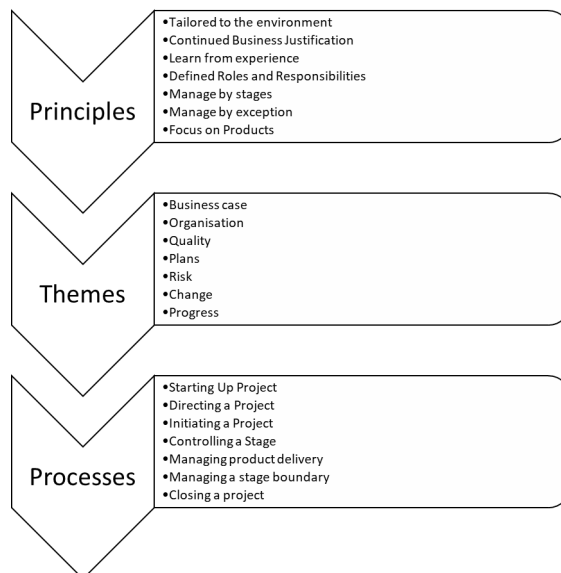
Principles

•Tailored to the environment
•Continued Business Justification
•Learn from experience
•Defined Roles and Responsibilities
•Manage by stages
•Manage by exception
•Focus on Products

Themes

•Business case
•Organisation
•Quality
•Plans
•Risk
•Change
•Progress

Processes

•Starting Up Project
•Directing a Project
•Initiating a Project
•Controlling a Stage
•Managing product delivery
•Managing a stage boundary
•Closing a project